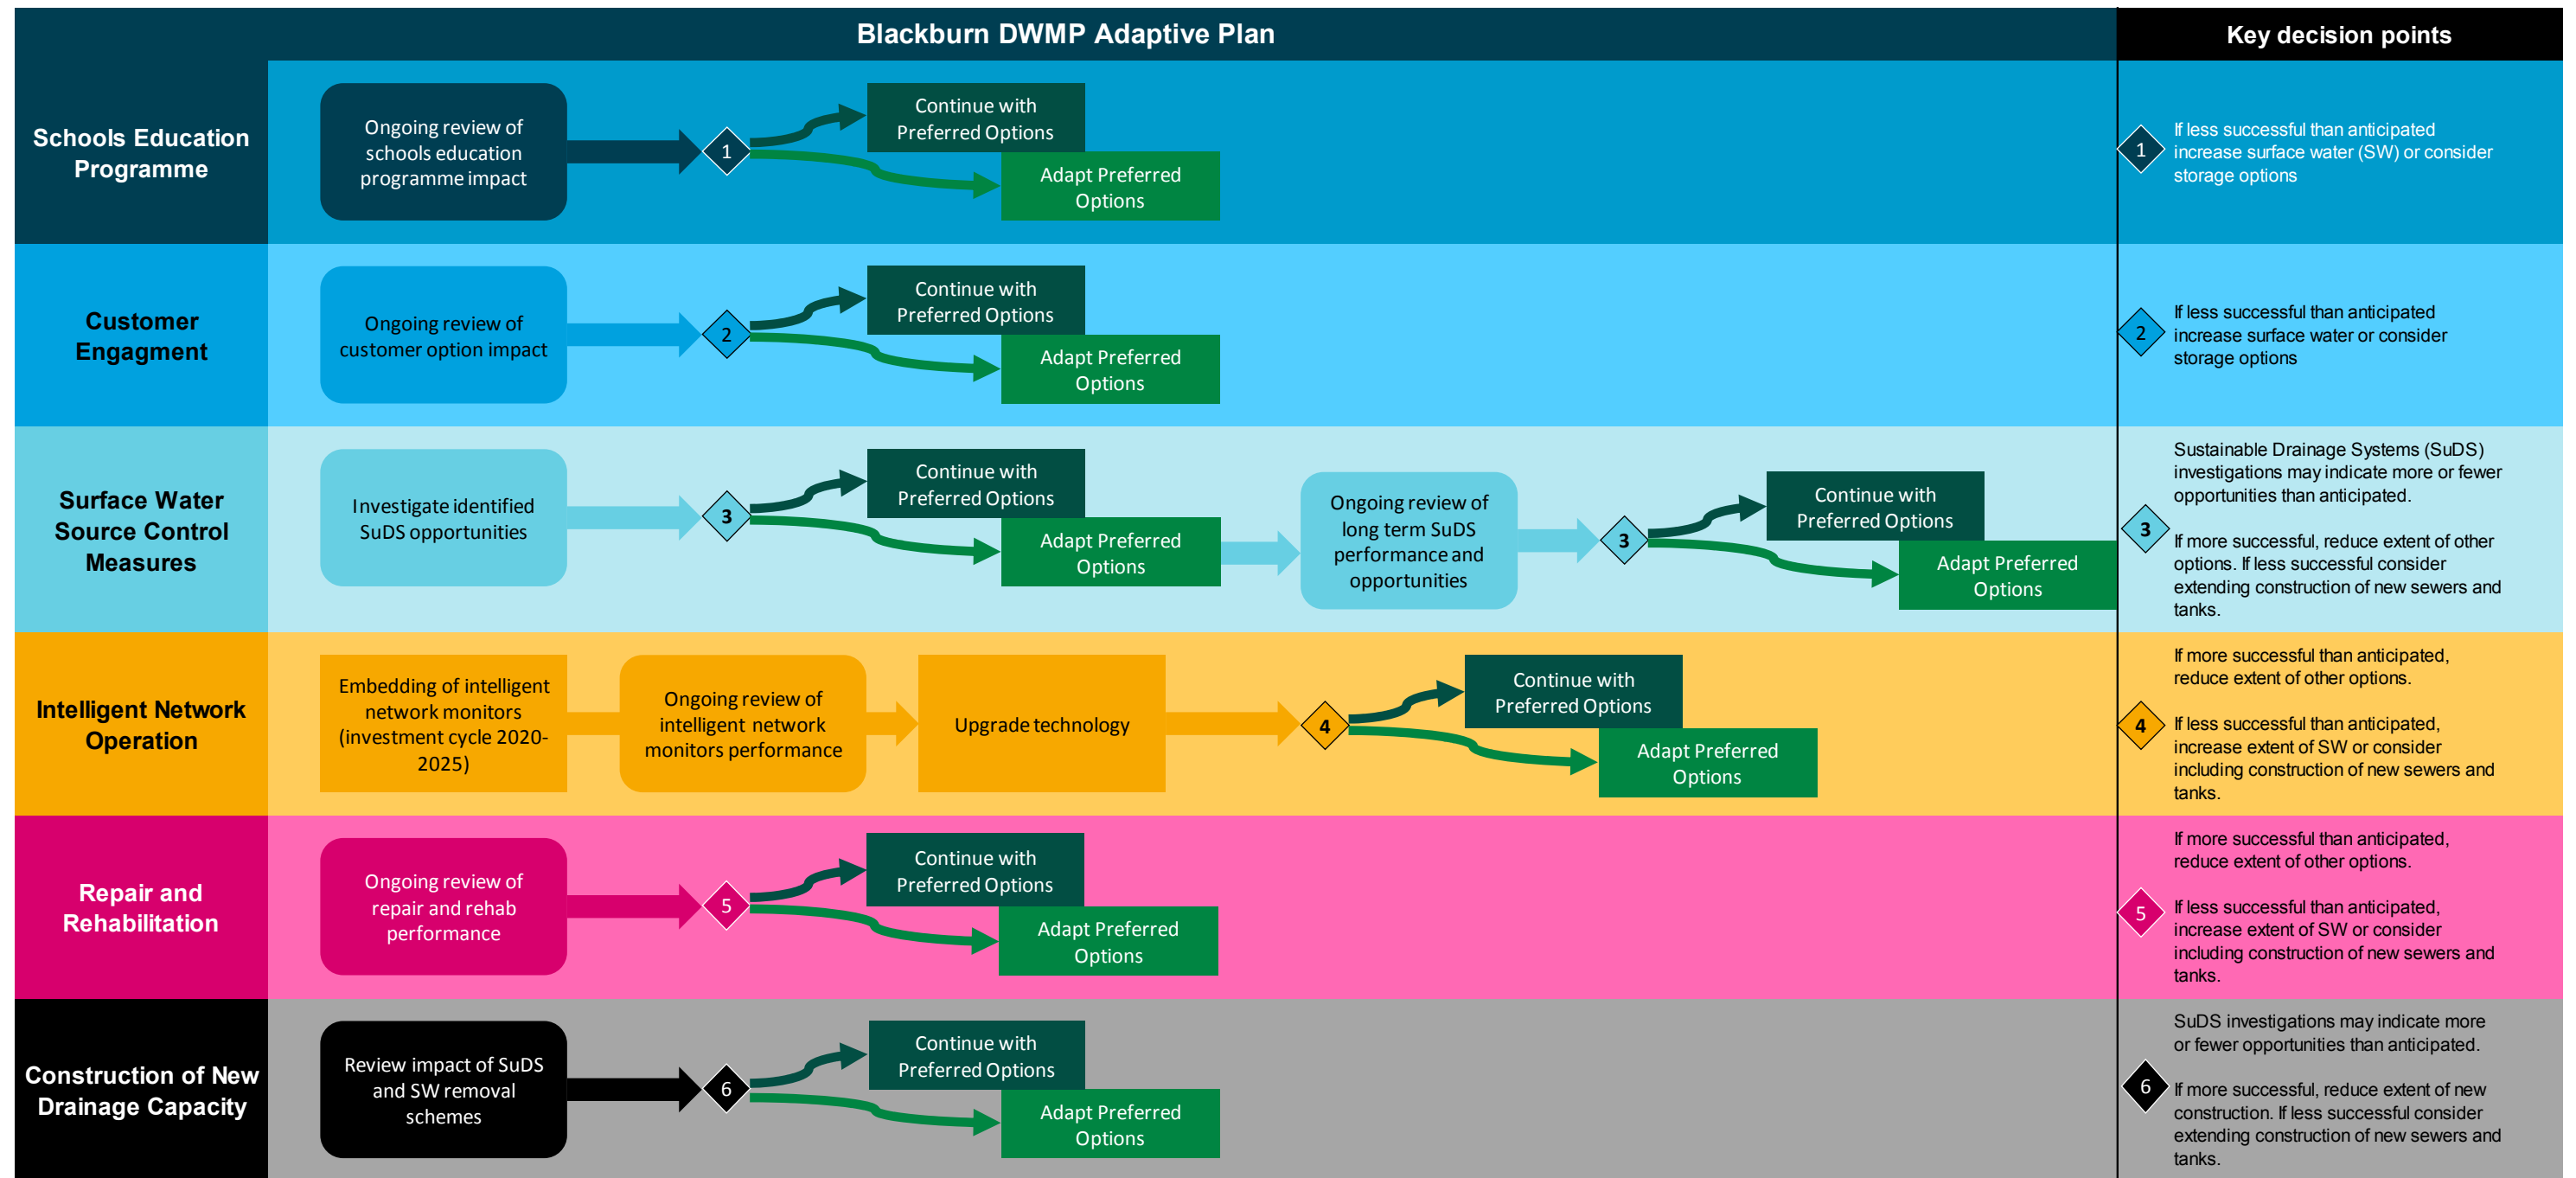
Blackburn DWMP Adaptive Plan

Key decision points

Schools Education Programme

Ongoing review of schools education programme impact

1

Continue with Preferred Options

Adapt Preferred Options

1 If less successful than anticipated increase surface water (SW) or consider storage options

Customer Engagment

Ongoing review of customer option impact

2

Continue with Preferred Options

Adapt Preferred Options

2 If less successful than anticipated increase surface water or consider storage options

Surface Water Source Control Measures

Investigate identified SuDS opportunities

3

Continue with Preferred Options

Adapt Preferred Options

Ongoing review of long term SuDS performance and opportunities

3

Continue with Preferred Options

Adapt Preferred Options

Sustainable Drainage Systems (SuDS) investigations may indicate more or fewer opportunities than anticipated.

3

If more successful, reduce extent of other options. If less successful consider extending construction of new sewers and tanks.

Intelligent Network Operation

Embedding of intelligent network monitors (investment cycle 2020-2025)

Ongoing review of intelligent network monitors performance

Upgrade technology

4

Continue with Preferred Options

Adapt Preferred Options

If more successful than anticipated, reduce extent of other options.

4

If less successful than anticipated, increase extent of SW or consider including construction of new sewers and tanks.

Repair and Rehabilitation

Ongoing review of repair and rehab performance

5

Continue with Preferred Options

Adapt Preferred Options

If more successful than anticipated, reduce extent of other options.

5

If less successful than anticipated, increase extent of SW or consider including construction of new sewers and tanks.

Construction of New Drainage Capacity

Review impact of SuDS and SW removal schemes

6

Continue with Preferred Options

Adapt Preferred Options

SuDS investigations may indicate more or fewer opportunities than anticipated.

6

If more successful, reduce extent of new construction. If less successful consider extending construction of new sewers and tanks.